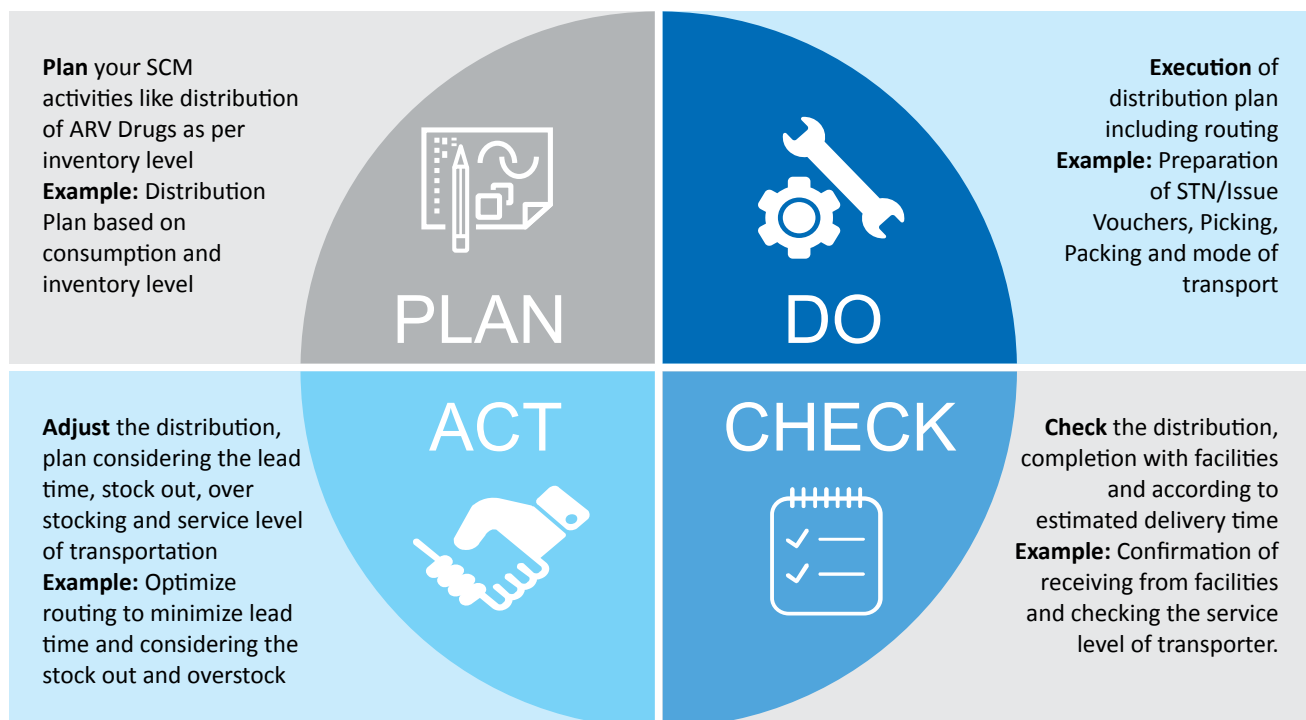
**Plan** your SCM activities like distribution of ARV Drugs as per inventory level
**Example:** Distribution Plan based on consumption and inventory level

PLAN

DO

**Execution** of distribution plan including routing
**Example:** Preparation of STN/Issue Vouchers, Picking, Packing and mode of transport

**Adjust** the distribution, plan considering the lead time, stock out, over stocking and service level of transportation
**Example:** Optimize routing to minimize lead time and considering the stock out and overstock

ACT

CHECK

**Check** the distribution, completion with facilities and according to estimated delivery time
**Example:** Confirmation of receiving from facilities and checking the service level of transporter.